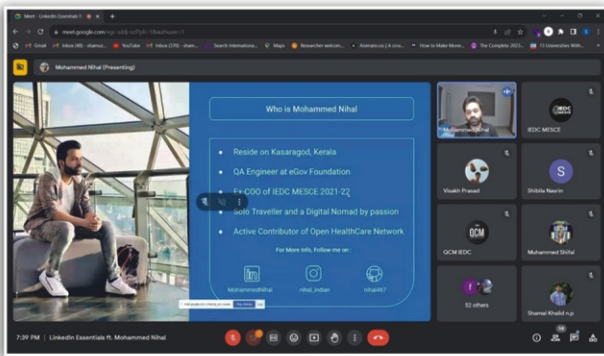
Meet - LinkedIn Essentials f

meet.google.com/

Gmail Inbox (49) - shamsz YouTube Inbox (370) - sham Search International Maps Researcher welcom Animaticss | A cre How to Make Mone The Complete 2023 13 Universities With

Mohammed Nihal (Presenting)

Who is Mohammed Nihal

Reside on Kasaragod, Kerala

QA Engineer at eGov Foundation

Ex-COO of IEDC MESCE 2021-22

Solo Traveller and a Digital Nomad by passion

Active Contributor of Open HealthCare Network

For More Info, Follow me on :

MohammedNihal

nihal_indian

nihal467

Mohammed Nihal

IEDC MESCE

IEDC MESCE

Visakh Prasad

S

Shibila Nasrin

QCM

QCM IEDC

Muhammed Shifal

52 others

Shamel Khalid n.p

7:39 PM | LinkedIn Essentials ft. Mohammed Nihal